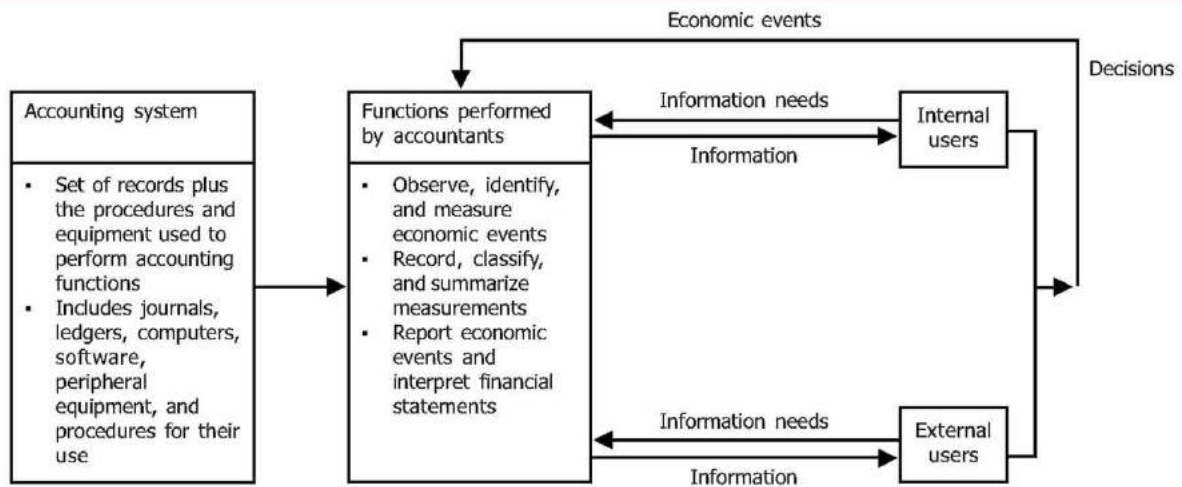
Economic events

Decisions

Accounting system

- Set of records plus the procedures and equipment used to perform accounting functions
- Includes journals, ledgers, computers, software, peripheral equipment, and procedures for their use

Functions performed by accountants

- Observe, identify, and measure economic events
- Record, classify, and summarize measurements
- Report economic events and interpret financial statements

Information needs

Information

Internal users

Information needs

Information

External users